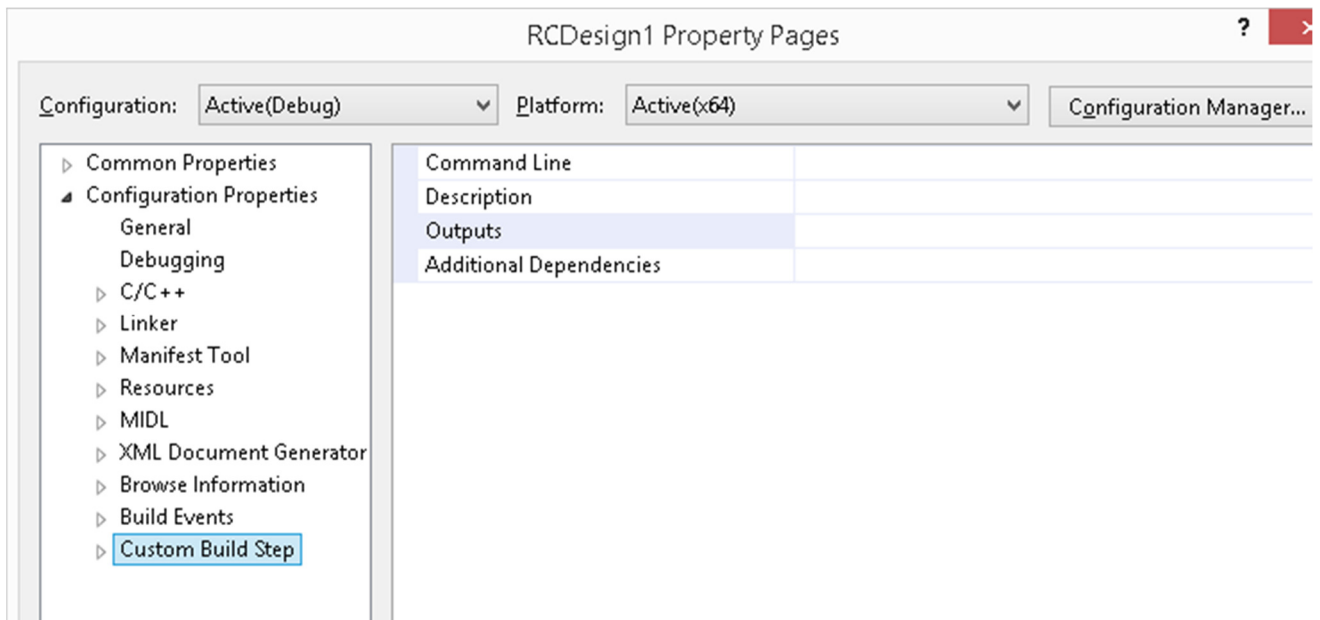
RCDesign1 Property Pages

?

Configuration: Active(Debug)

Platform: Active(x64)

Configuration Manager...

Common Properties
Configuration Properties
General
Debugging
C/C++
Linker
Manifest Tool
Resources
MIDL
XML Document Generator
Browse Information
Build Events
Custom Build Step

| Command Line | |
|---|---|
| Description | |
| Outputs | |
| Additional Dependencies | |